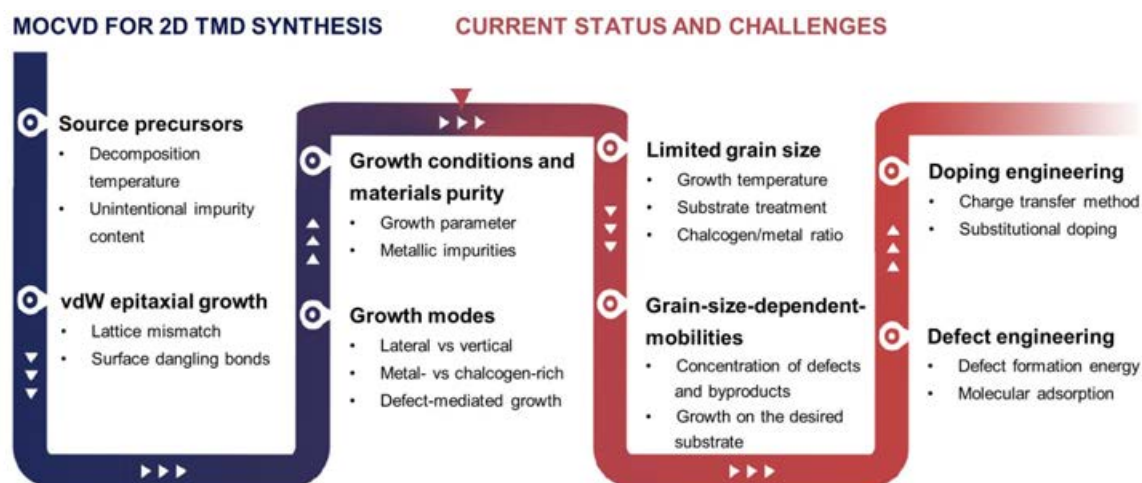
MOCVD FOR 2D TMD SYNTHESIS

CURRENT STATUS AND CHALLENGES

Source precursors
- Decomposition temperature
- Unintentional impurity content

vdW epitaxial growth
- Lattice mismatch
- Surface dangling bonds

Growth conditions and materials purity
- Growth parameter
- Metallic impurities

Growth modes
- Lateral vs vertical
- Metal- vs chalcogen-rich
- Defect-mediated growth

Limited grain size
- Growth temperature
- Substrate treatment
- Chalcogen/metal ratio

Grain-size-dependent-mobilities
- Concentration of defects and byproducts
- Growth on the desired substrate

Doping engineering
- Charge transfer method
- Substitutional doping

Defect engineering
- Defect formation energy
- Molecular adsorption